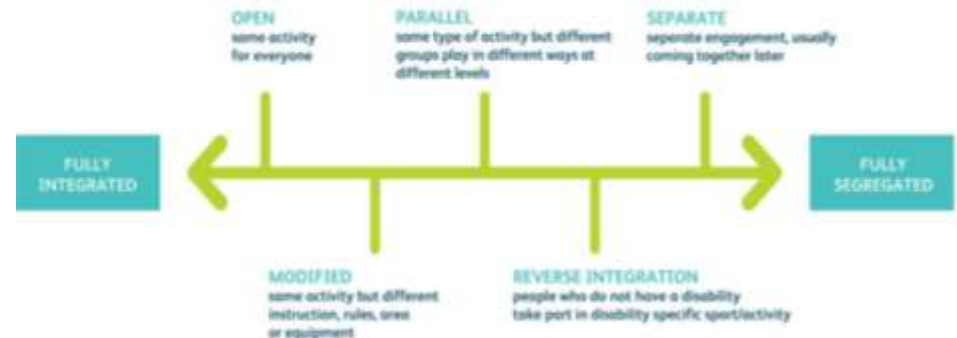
OPEN
same activity for everyone

PARALLEL
same type of activity but different groups play in different ways at different levels

SEPARATE
separate engagement, usually coming together later

FULLY INTEGRATED

FULLY SEGREGATED

MODIFIED
same activity but different instruction, rules, area or equipment

REVERSE INTEGRATION
people who do not have a disability take part in disability specific sport/activity